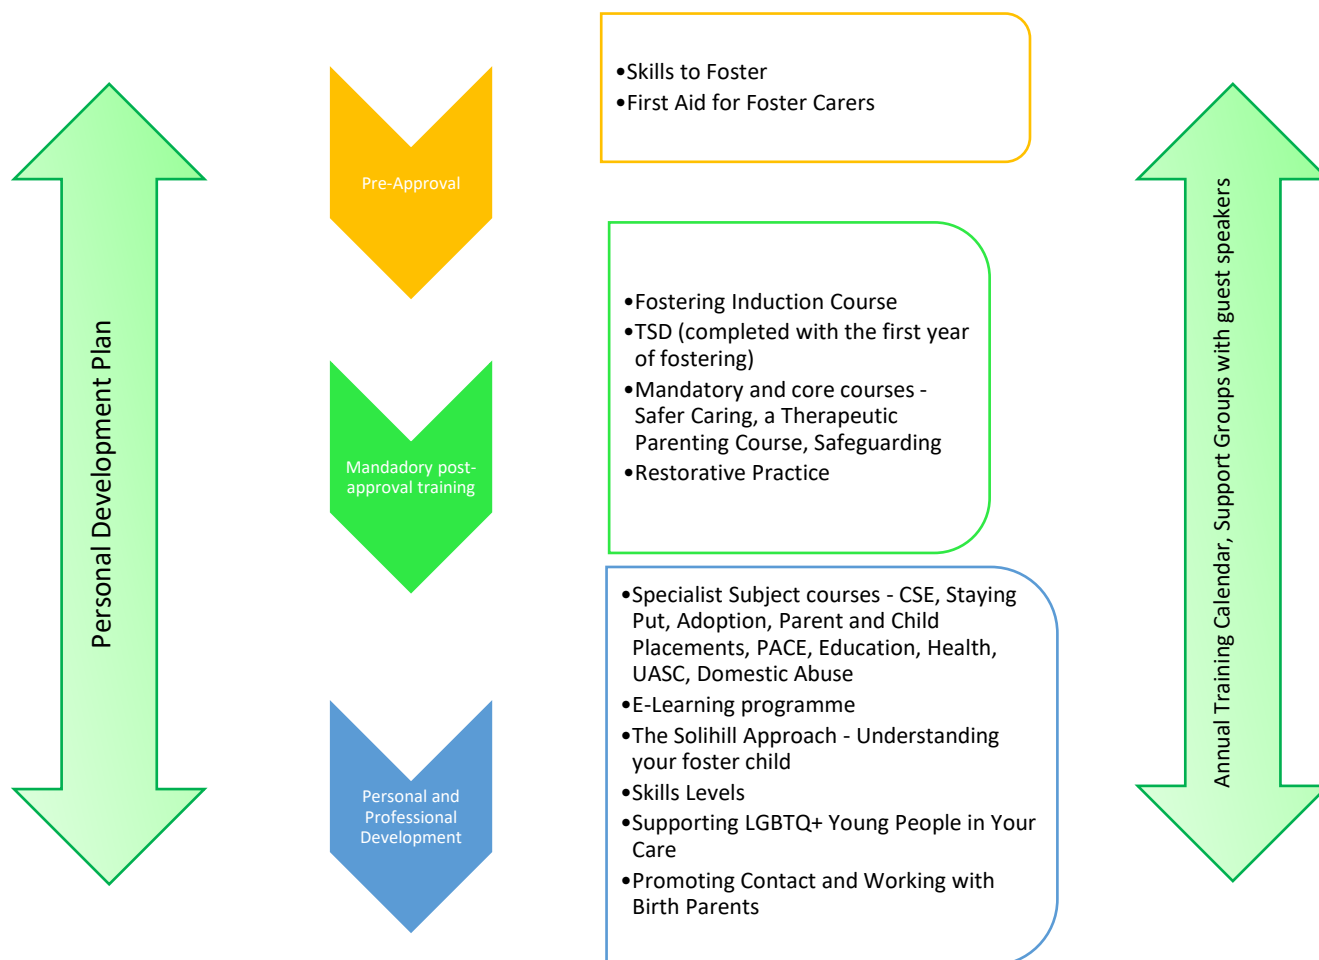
Personal Development Plan

Pre-Approval

•Skills to Foster
•First Aid for Foster Carers

Mandadory post-approval training

•Fostering Induction Course
•TSD (completed with the first year of fostering)
•Mandatory and core courses - Safer Caring, a Therapeutic Parenting Course, Safeguarding
•Restorative Practice

Personal and Professional Development

•Specialist Subject courses - CSE, Staying Put, Adoption, Parent and Child Placements, PACE, Education, Health, UASC, Domestic Abuse
•E-Learning programme
•The Solihill Approach - Understanding your foster child
•Skills Levels
•Supporting LGBTQ+ Young People in Your Care
•Promoting Contact and Working with Birth Parents

Annual Training Calendar, Support Groups with guest speakers